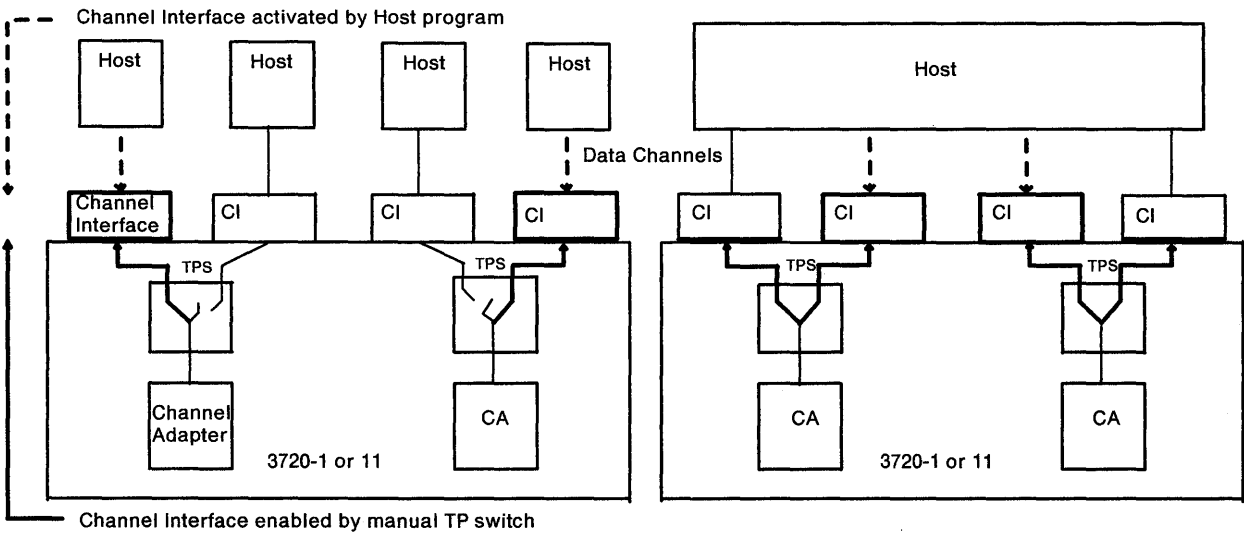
Channel Interface activated by Host program

Host

Host

Host

Host

Host

Data Channels

Channel Interface

CI

CI

CI

CI

CI

CI

CI

TPS

TPS

TPS

TPS

Channel Adapter

CA

CA

CA

3720-1 or 11

3720-1 or 11

Channel Interface enabled by manual TP switch